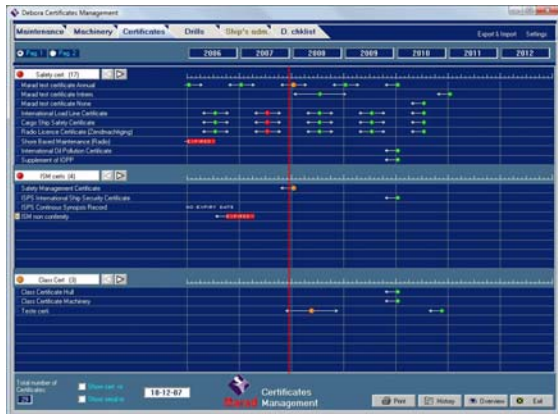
Debora Certificates Management

Maintenance | Machinery | Certificates | Drills | Ship's adm. | D. chklist

Export & Import | Settings

Pag. 1 | Pag. 2

2006 | 2007 | 2008 | 2009 | 2010 | 2011 | 2012

Safety cert. (17)

Marad test certificate Annual
Marad test certificate Intermediate
Marad test certificate None
International Load Line Certificate
Cargo Ship Safety Certificate
Radio Licence Certificate [Zendmachtiging]
Shore Based Maintenance (Radio)
International Oil Pollution Certificate
Supplement of IOPP

EXPIRED

ISM certs (4)

Safety Management Certificate
ISPS International Ship Security Certificate
ISPS Continuous Synopsis Record
ISM non conformity

NO EXPIRY DATE

EXPIRED

Class Cert. (3)

Class Certificate Hull
Class Certificate Machinery
Tackle certi.

Total number of Certificates:
25
Show cert. w
Show result w
18-12-07

Certificates Management

Print | History | Overview | Exit